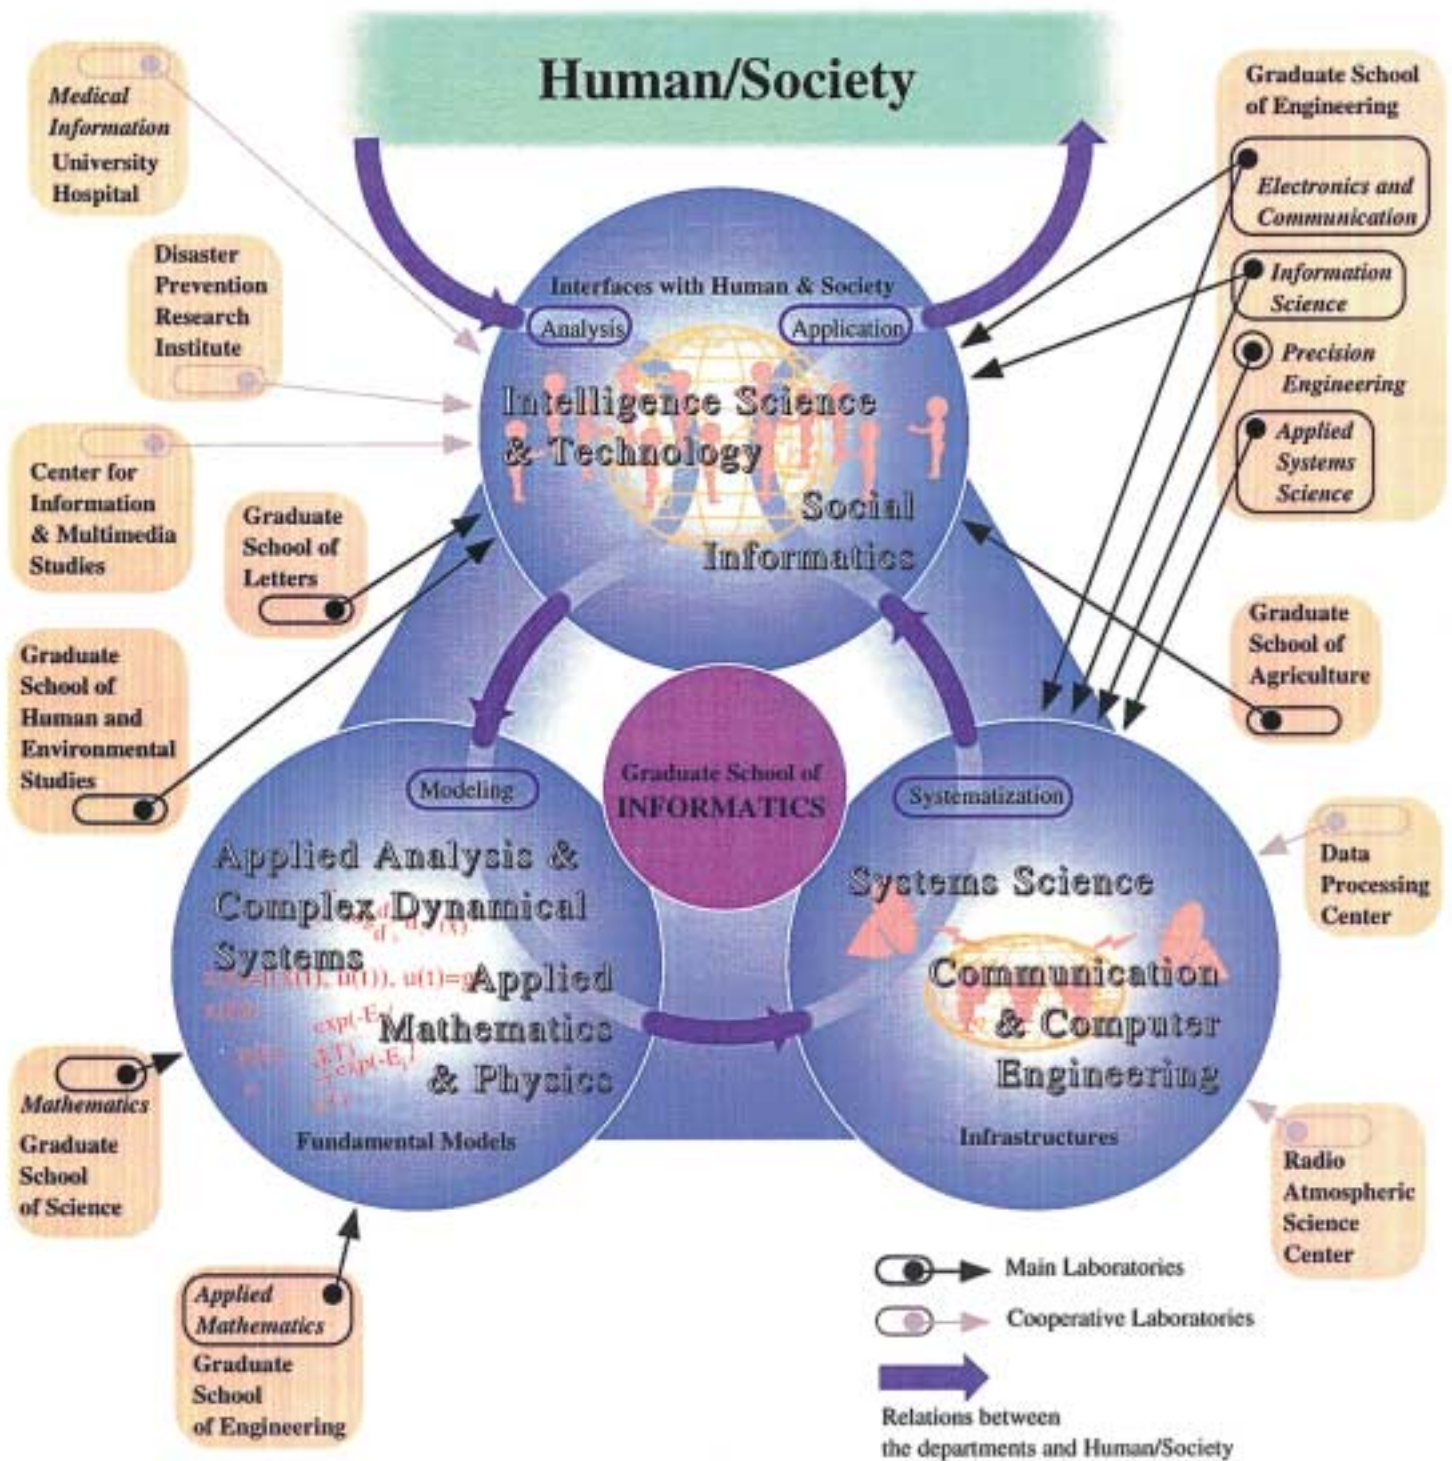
Human/Society

Medical Information University Hospital

Disaster Prevention Research Institute

Center for Information & Multimedia Studies

Graduate School of Letters

Graduate School of Human and Environmental Studies

Graduate School of Engineering

Electronics and Communication

Information Science

Precision Engineering

Applied Systems Science

Graduate School of Agriculture

Interfaces with Human & Society

Analysis

Application

Intelligence Science & Technology

Social Informatics

Modeling

Graduate School of INFORMATICS

Systematization

Applied Analysis & Complex Dynamical Systems

Applied Mathematics & Physics

Fundamental Models

Systems Science

Communication & Computer Engineering

Infrastructures

Data Processing Center

Mathematics Graduate School of Science

Applied Mathematics Graduate School of Engineering

Radio Atmospheric Science Center

Main Laboratories

Cooperative Laboratories

Relations between the departments and Human/Society